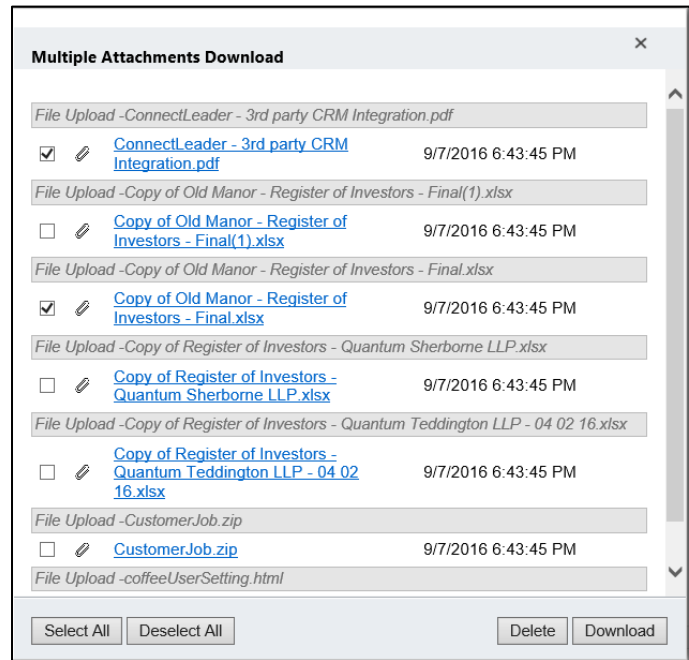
Multiple Attachments Download

×

File Upload -ConnectLeader - 3rd party CRM Integration.pdf

ConnectLeader - 3rd party CRM Integration.pdf 9/7/2016 6:43:45 PM

File Upload -Copy of Old Manor - Register of Investors - Final(1).xlsx

Copy of Old Manor - Register of Investors - Final(1).xlsx 9/7/2016 6:43:45 PM

File Upload -Copy of Old Manor - Register of Investors - Final.xlsx

Copy of Old Manor - Register of Investors - Final.xlsx 9/7/2016 6:43:45 PM

File Upload -Copy of Register of Investors - Quantum Sherborne LLP.xlsx

Copy of Register of Investors - Quantum Sherborne LLP.xlsx 9/7/2016 6:43:45 PM

File Upload -Copy of Register of Investors - Quantum Teddington LLP - 04 02 16.xlsx

Copy of Register of Investors - Quantum Teddington LLP - 04 02 16.xlsx 9/7/2016 6:43:45 PM

File Upload -CustomerJob.zip

CustomerJob.zip 9/7/2016 6:43:45 PM

File Upload -coffeeUserSetting.html

Select All Deselect All Delete Download